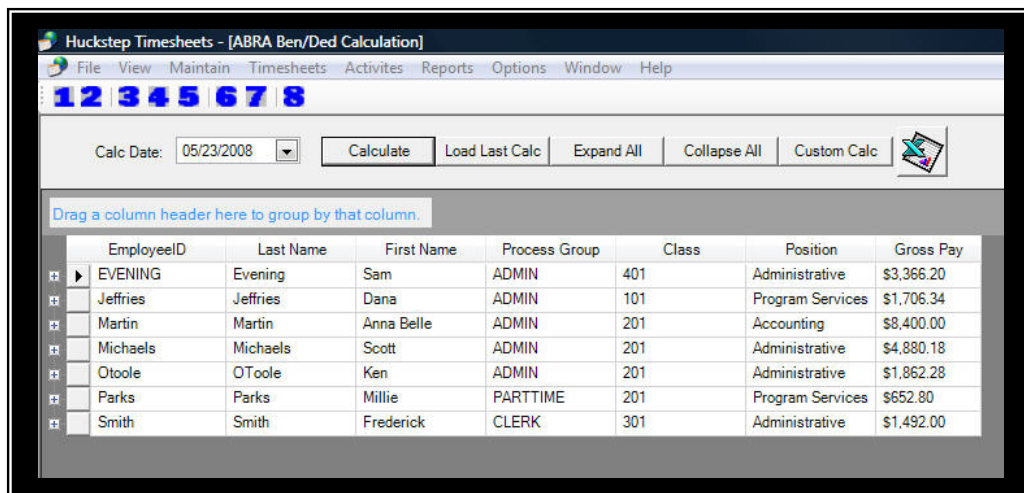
Huckstep Timesheets - [ABRA Ben/Ded Calculation]

File View Maintain Timesheets Activites Reports Options Window Help

1 2 3 4 5 6 7 8

Calc Date: 05/23/2008 Calculate Load Last Calc Expand All Collapse All Custom Calc

Drag a column header here to group by that column.

| EmployeeID | Last Name | First Name | Process Group | Class | Position | Gross Pay |
|---|---|---|---|---|---|---|
| EVENING | Evening | Sam | ADMIN | 401 | Administrative | $3,366.20 |
| Jeffries | Jeffries | Dana | ADMIN | 101 | Program Services | $1,706.34 |
| Martin | Martin | Anna Belle | ADMIN | 201 | Accounting | $8,400.00 |
| Michaels | Michaels | Scott | ADMIN | 201 | Administrative | $4,880.18 |
| Otoole | OToole | Ken | ADMIN | 201 | Administrative | $1,862.28 |
| Parks | Parks | Millie | PARTTIME | 201 | Program Services | $652.80 |
| Smith | Smith | Frederick | CLERK | 301 | Administrative | $1,492.00 |